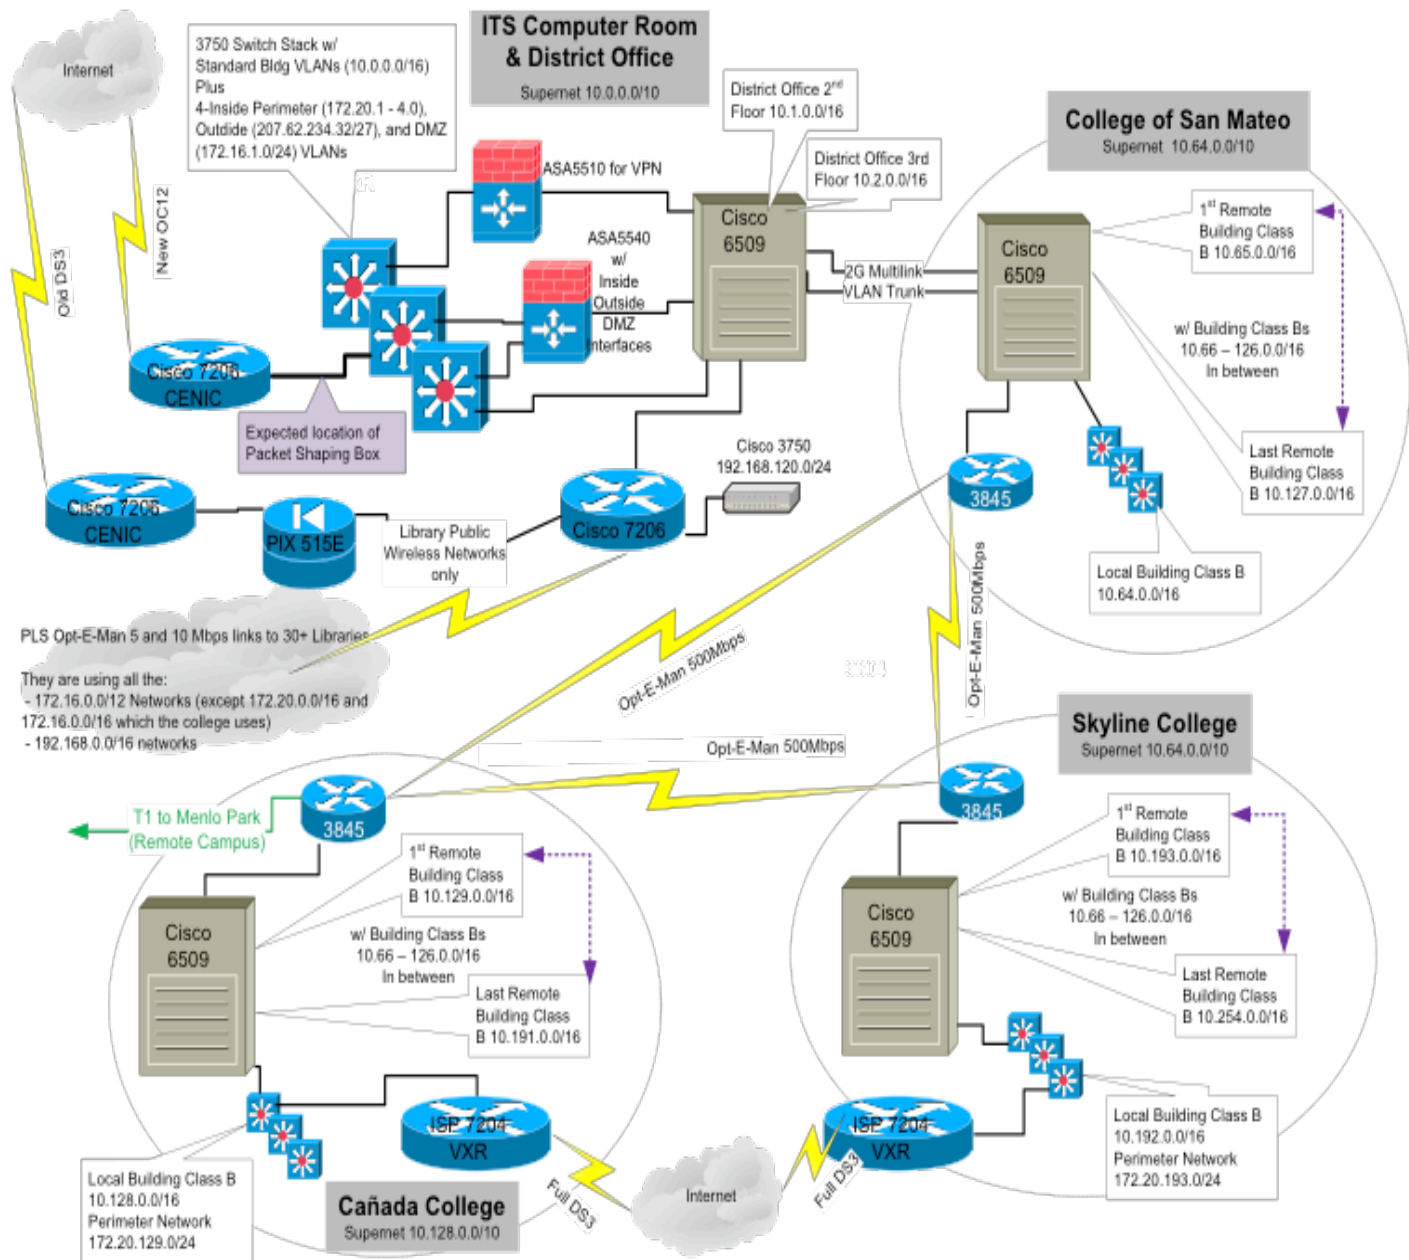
Internet

3750 Switch Stack w/ Standard Bldg VLANs (10.0.0.0/16) Plus 4-Inside Perimeter (172.20.1 - 4.0), Outdide (207.62.234.32/27), and DMZ (172.16.1.0/24) VLANs

ITS Computer Room & District Office
Supernet 10.0.0.0/10

District Office 2nd Floor 10.1.0.0/16

District Office 3rd Floor 10.2.0.0/16

College of San Mateo
Supernet 10.64.0.0/10

ASA5510 for VPN

ASA5540 w/ Inside Outside DMZ Interfaces

Cisco 6509

Cisco 6509

2G Multilink VLAN Trunk

1st Remote Building Class B 10.65.0.0/16

w/ Building Class Bs 10.66 – 126.0.0/16 In between

Last Remote Building Class B 10.127.0.0/16

Local Building Class B 10.64.0.0/16

Old DS3

New OC12

Cisco 7206 CENIC

Expected location of Packet Shaping Box

Cisco 7206 CENIC

PIX 515E

Library Public Wireless Networks only

Cisco 7206

Cisco 3750 192.168.120.0/24

3845

Opt-E-Man 500Mbps

PLS Opt-E-Man 5 and 10 Mbps links to 30+ Libraries

They are using all the:
- 172.16.0.0/12 Networks (except 172.20.0.0/16 and 172.16.0.0/16 which the college uses)
- 192.168.0.0/16 networks

Opt-E-Man 500Mbps

Opt-E-Man 500Mbps

Skyline College
Supernet 10.64.0.0/10

T1 to Menlo Park (Remote Campus)

3845

3845

1st Remote Building Class B 10.129.0.0/16

w/ Building Class Bs 10.66 – 126.0.0/16 In between

Last Remote Building Class B 10.191.0.0/16

Cisco 6509

1st Remote Building Class B 10.193.0.0/16

w/ Building Class Bs 10.66 – 126.0.0/16 In between

Last Remote Building Class B 10.254.0.0/16

Cisco 6509

ISP 7204 VXR

ISP 7204 VXR

Full DS3

Internet

Full DS3

Local Building Class B 10.128.0.0/16 Perimeter Network 172.20.129.0/24

Cañada College
Supernet 10.128.0.0/10

Local Building Class B 10.192.0.0/16 Perimeter Network 172.20.193.0/24